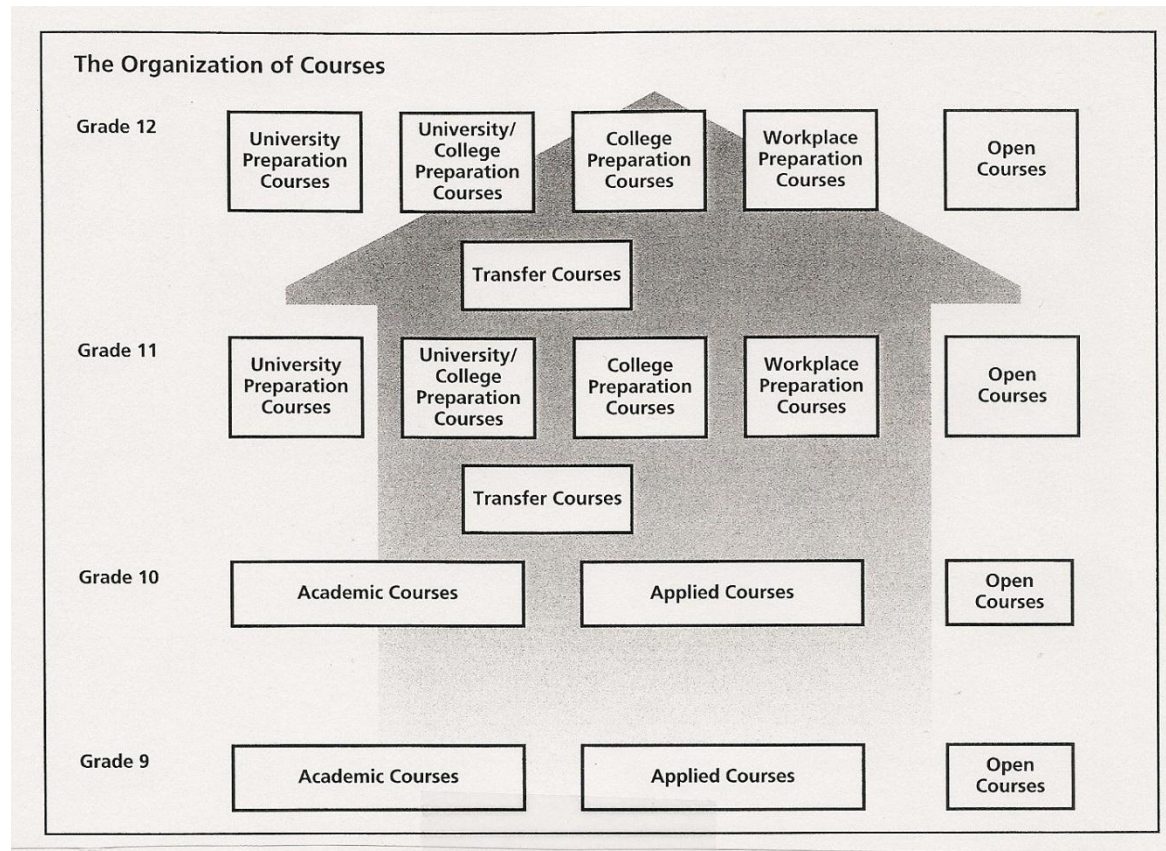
The Organization of Courses

Grade 12

University Preparation Courses

University/ College Preparation Courses

College Preparation Courses

Workplace Preparation Courses

Open Courses

Transfer Courses

Grade 11

University Preparation Courses

University/ College Preparation Courses

College Preparation Courses

Workplace Preparation Courses

Open Courses

Transfer Courses

Grade 10

Academic Courses

Applied Courses

Open Courses

Grade 9

Academic Courses

Applied Courses

Open Courses